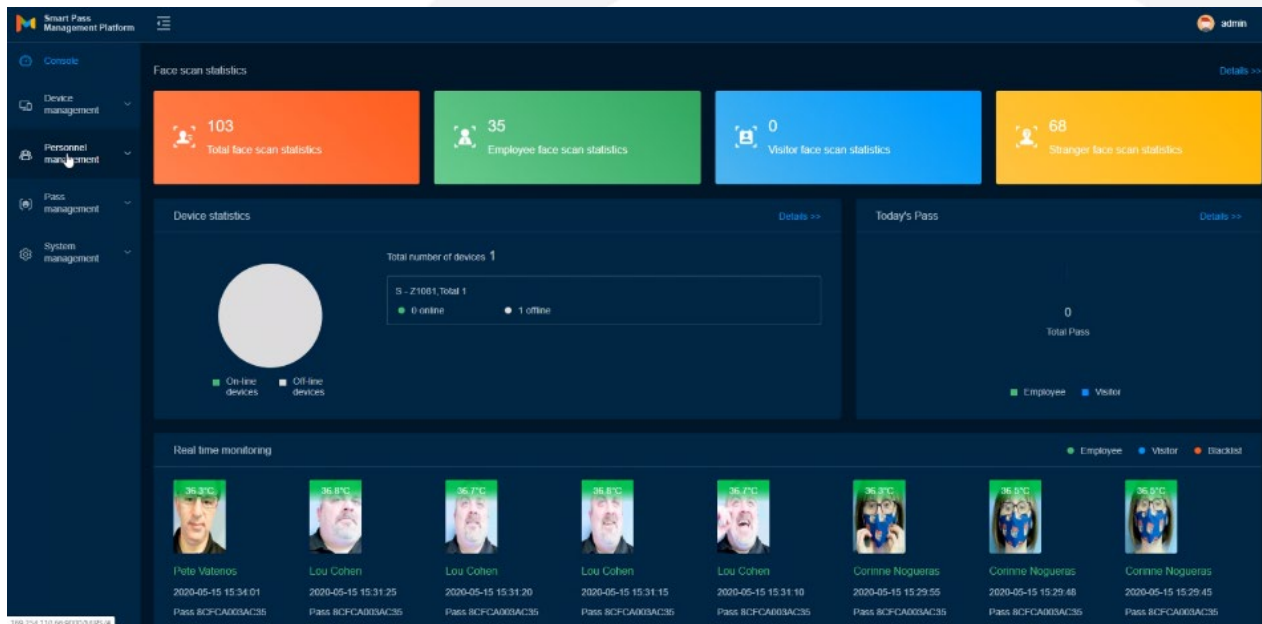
Smart Pass Management Platform

admin

Console

Device management

Personnel management

Pass management

System management

Face scan statistics

Details >>

103
Total face scan statistics

35
Employee face scan statistics

0
Visitor face scan statistics

68
Stranger face scan statistics

Device statistics

Details >>

Total number of devices 1

S - Z1081,Total 1

0 online

1 offline

On-line devices

Off-line devices

Today's Pass

Details >>

0
Total Pass

Employee

Visitor

Real time monitoring

Employee

Visitor

Blacklist

36.3°C
Pete Vatenos
2020-05-15 15:34:01
Pass 8CFCA003AC35

36.8°C
Lou Cohen
2020-05-15 15:31:25
Pass 8CFCA003AC35

36.7°C
Lou Cohen
2020-05-15 15:31:20
Pass 8CFCA003AC35

36.8°C
Lou Cohen
2020-05-15 15:31:15
Pass 8CFCA003AC35

36.7°C
Lou Cohen
2020-05-15 15:31:10
Pass 8CFCA003AC35

36.3°C
Corinne Nogueras
2020-05-15 15:29:55
Pass 8CFCA003AC35

36.5°C
Corinne Nogueras
2020-05-15 15:29:48
Pass 8CFCA003AC35

36.5°C
Corinne Nogueras
2020-05-15 15:29:45
Pass 8CFCA003AC35

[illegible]